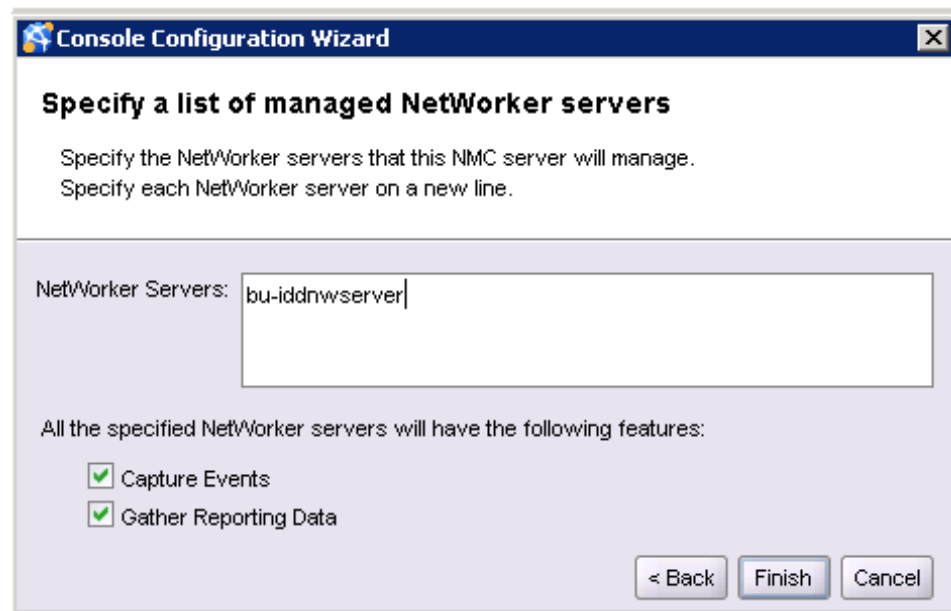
Console Configuration Wizard

Specify a list of managed NetWorker servers

Specify the NetWorker servers that this NMC server will manage.
Specify each NetWorker server on a new line.

NetWorker Servers: bu-iddnwserver

All the specified NetWorker servers will have the following features:

Capture Events

Gather Reporting Data

< Back
Finish
Cancel